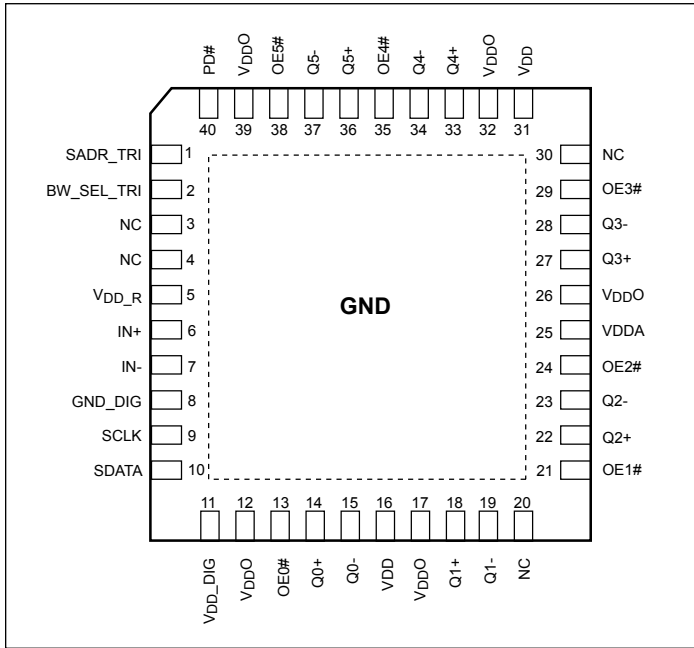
PD# 40
$V_{DD}O$ 39
OE5# 38
Q5- 37
Q5+ 36
OE4# 35
Q4- 34
Q4+ 33
$V_{DD}O$ 32
VDD 31

SADR_TRI 1
BW_SEL_TRI 2
NC 3
NC 4
$V_{DD\_R}$ 5
IN+ 6
IN- 7
GND_DIG 8
SCLK 9
SDATA 10

GND

30 NC
29 OE3#
28 Q3-
27 Q3+
26 $V_{DD}O$
25 VDDA
24 OE2#
23 Q2-
22 Q2+
21 OE1#

11 $V_{DD}$_DIG
12 $V_{DD}O$
13 OE0#
14 Q0+
15 Q0-
16 VDD
17 $V_{DD}O$
18 Q1+
19 Q1-
20 NC